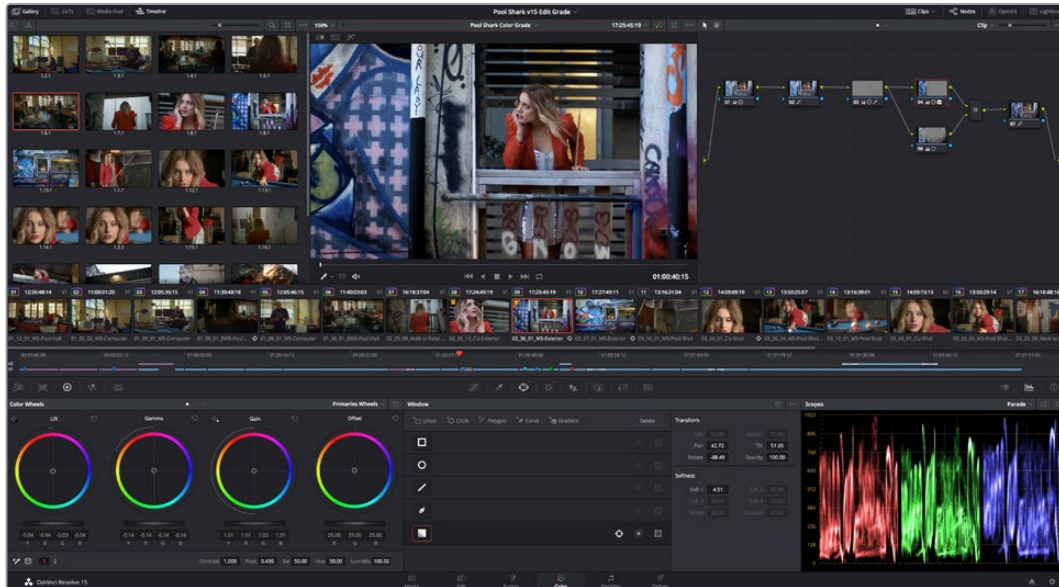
Gallery LUTs Media Pool Timeline

Pool Shark v15 Edit Grade

Clips Nodes OpenFX Lightbox

100% Pool Shark Color Grade 17:25:45:19 Clip

01:00:40:15

01 12:56:48:14 02 11:09:01:20 03 12:05:36:15 04 11:39:48:18 05 12:05:46:15 06 11:40:03:03 07 16:18:37:04 08 17:24:49:19 09 17:25:45:19 10 17:27:49:11 11 13:16:31:04 12 14:09:09:19 13 13:50:25:07 14 13:16:39:01 15 14:09:15:15 16 13:50:29:14 17 16:18:48:16

Color Wheels Primaries Wheels

Lift Gamma Gain Offset

-0.04 -0.04 -0.03 -0.04
-0.14 -0.14 -0.14 -0.14
1.01 1.01 1.02 1.01
25.00 25.00 25.00

Y R G B

Contrast 1.000 Pivot 0.435 Sat 50.00 Hue 50.00 Lum Mix 100.00

Window

Linear Circle Polygon Curve Gradient Delete

Transform

Pan 42.72 Tilt 51.65
Rotate -48.49 Opacity 100.00

Softness

Soft 1 4.51

Scopes Parade

1023 896 768 640 512 384 256 128 0

DaVinci Resolve 15

Media Edit Fusion Color Fairlight Deliver